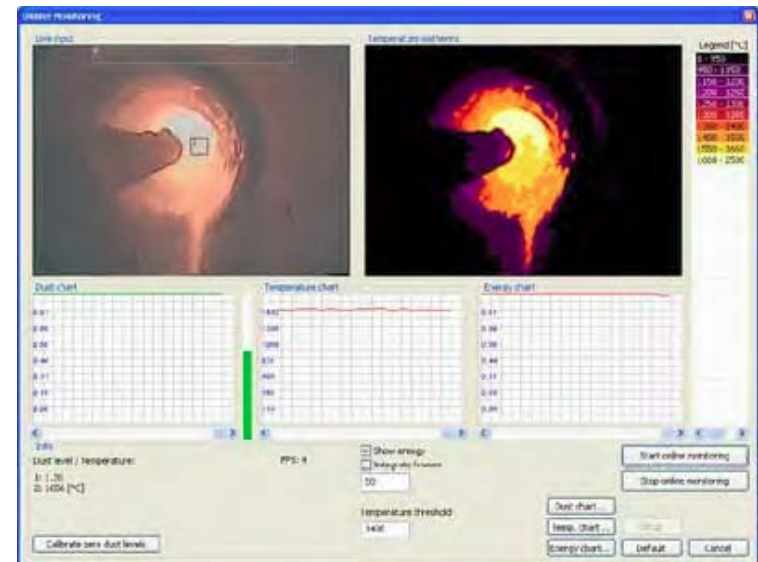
Boiler Monitoring

Live input

Temperature isotherms

Legend [°C]
0 - 950
950 - 1050
1050 - 1100
1100 - 1150
1150 - 1200
1200 - 1300
1300 - 1400
1400 - 1550
1550 - 1600
1600 - 2500

Dust chart
0.61
0.53
0.46
0.40
0.33
0.26
0.20

Temperature chart
1442
1300
1000
830
600
380
110

Energy chart
0.61
0.53
0.46
0.40
0.33
0.26
0.20

Info
Dust level / temperature:
1: 1.30
2: 1454 [°C]

FPS: 4

Show energy
Integrate frames
50

Temperature threshold
1400

Start online monitoring
Stop online monitoring

Dust chart...
Temp. chart...
Energy chart...
Setup
Default
Cancel

Calibrate zero dust levels